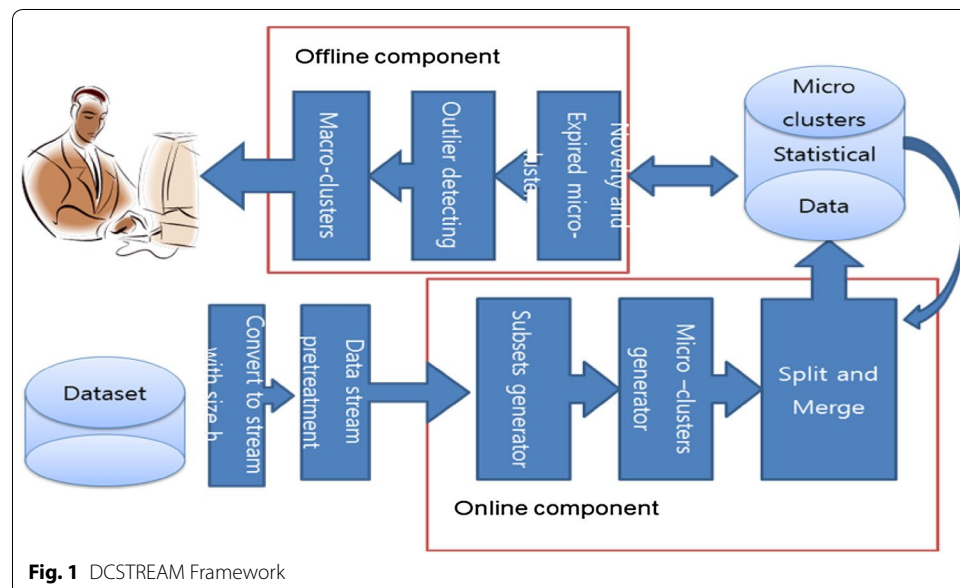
Offline component

Macro-clusters

Outlier detecting

Novelty and Expired micro-clusters

Micro clusters Statistical Data

Dataset

Convert to stream with size h

Data stream pretreatment

Subsets generator

Micro -clusters generator

Split and Merge

Online component

Fig. 1 DCSTREAM Framework